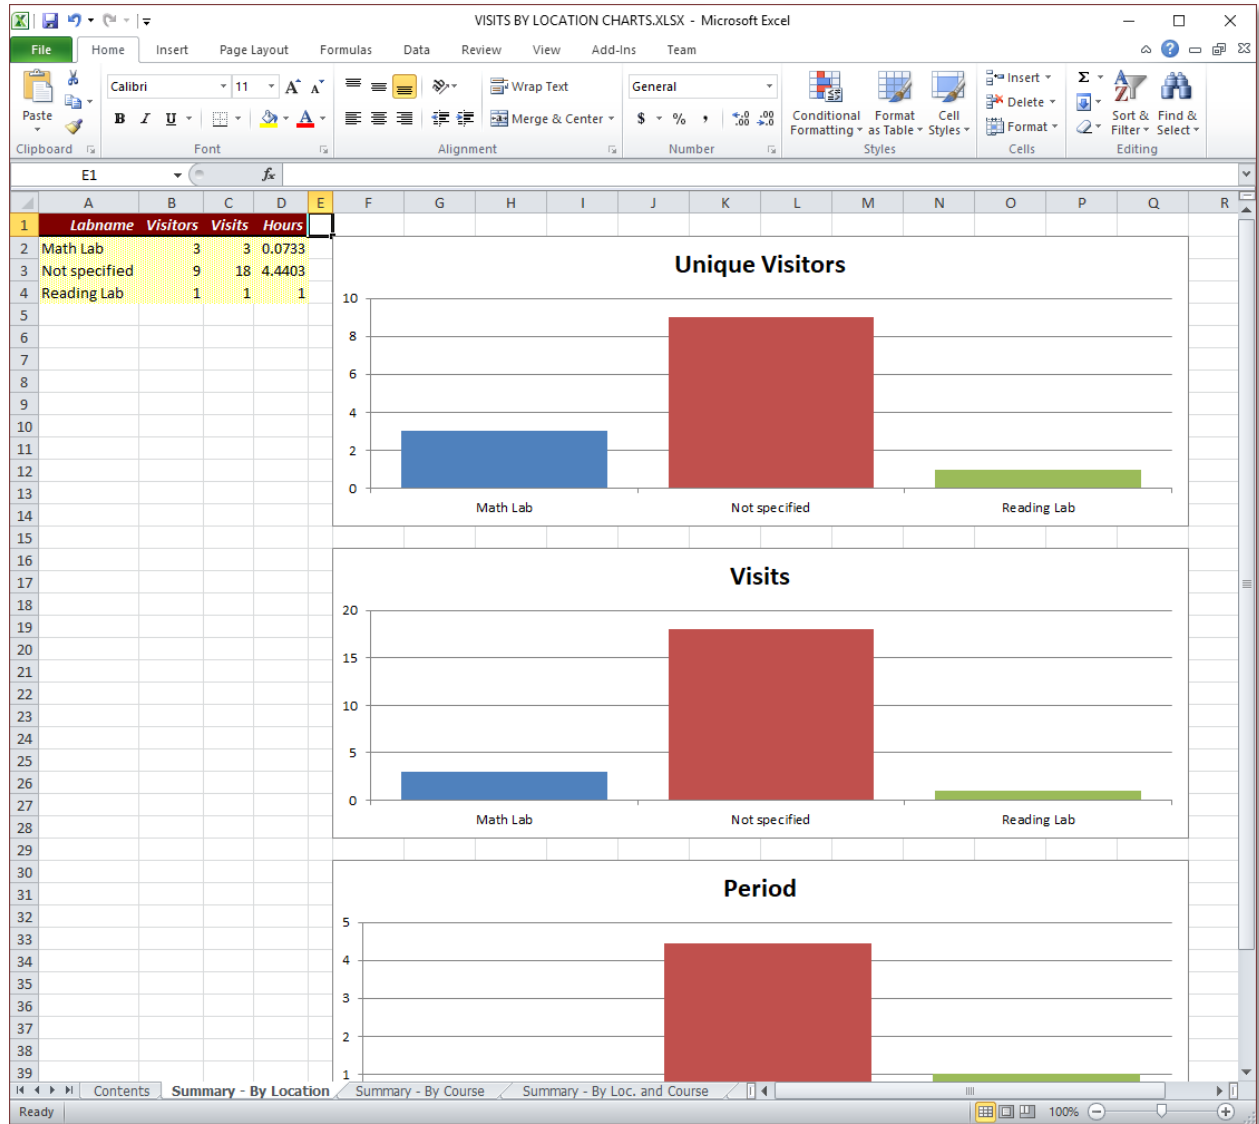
VISITS BY LOCATION CHARTS.XLSX - Microsoft Excel

File Home Insert Page Layout Formulas Data Review View Add-Ins Team

Paste
Clipboard
Calibri 11
B I U
Font
Wrap Text
Merge & Center
Alignment
General
$ % ,
Number
Conditional Formatting
Format as Table
Cell Styles
Styles
Insert
Delete
Format
Cells
Sort & Filter
Find & Select
Editing

E1

| | A | B | C | D | E |
|---|---|---|---|---|---|
| 1 | Labname | Visitors | Visits | Hours | |
| 2 | Math Lab | 3 | 3 | 0.0733 | |
| 3 | Not specified | 9 | 18 | 4.4403 | |
| 4 | Reading Lab | 1 | 1 | 1 | |

Unique Visitors
10
8
6
4
2
0
Math Lab
Not specified
Reading Lab

Visits
20
15
10
5
0
Math Lab
Not specified
Reading Lab

Period
5
4
3
2
1

Contents | Summary - By Location | Summary - By Course | Summary - By Loc. and Course

Ready 100%